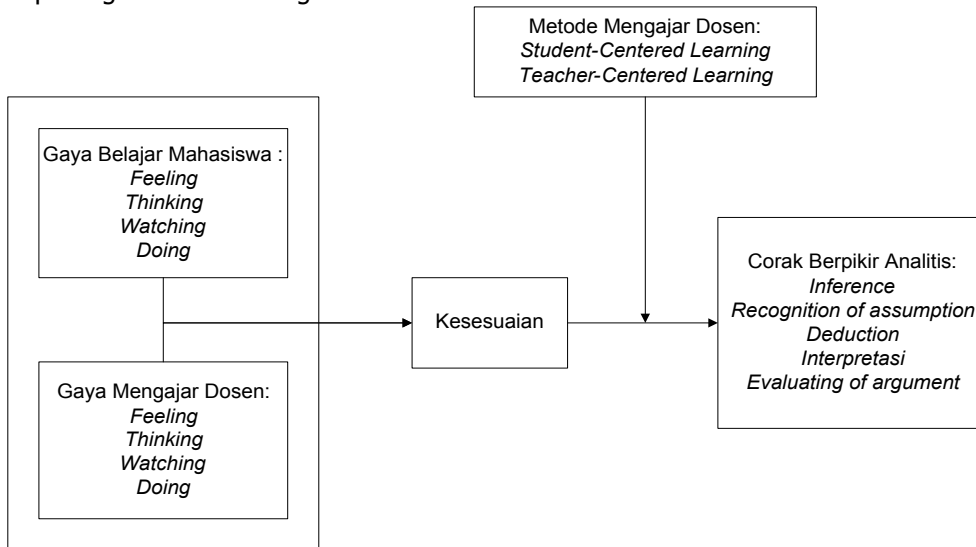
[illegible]

Metode Mengajar Dosen:
*Student-Centered Learning*
*Teacher-Centered Learning*

Gaya Belajar Mahasiswa :
*Feeling*
*Thinking*
*Watching*
*Doing*

Gaya Mengajar Dosen:
*Feeling*
*Thinking*
*Watching*
*Doing*

Kesesuaian

Corak Berpikir Analitis:
*Inference*
*Recognition of assumption*
*Deduction*
*Interpretasi*
*Evaluating of argument*